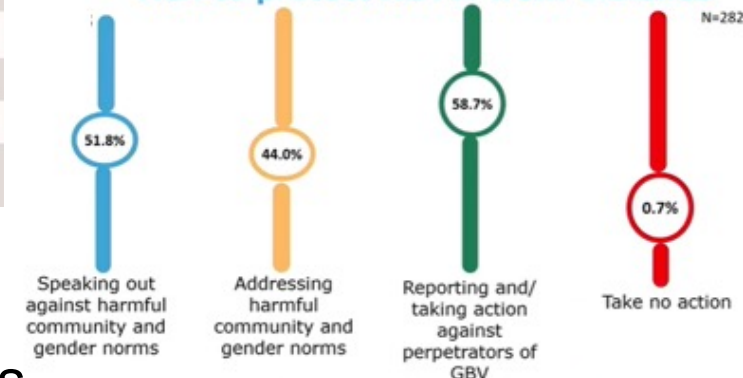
N=282

51.8%

Speaking out against harmful community and gender norms

44.0%

Addressing harmful community and gender norms

58.7%

Reporting and/ taking action against perpetrators of GBV

0.7%

Take no action